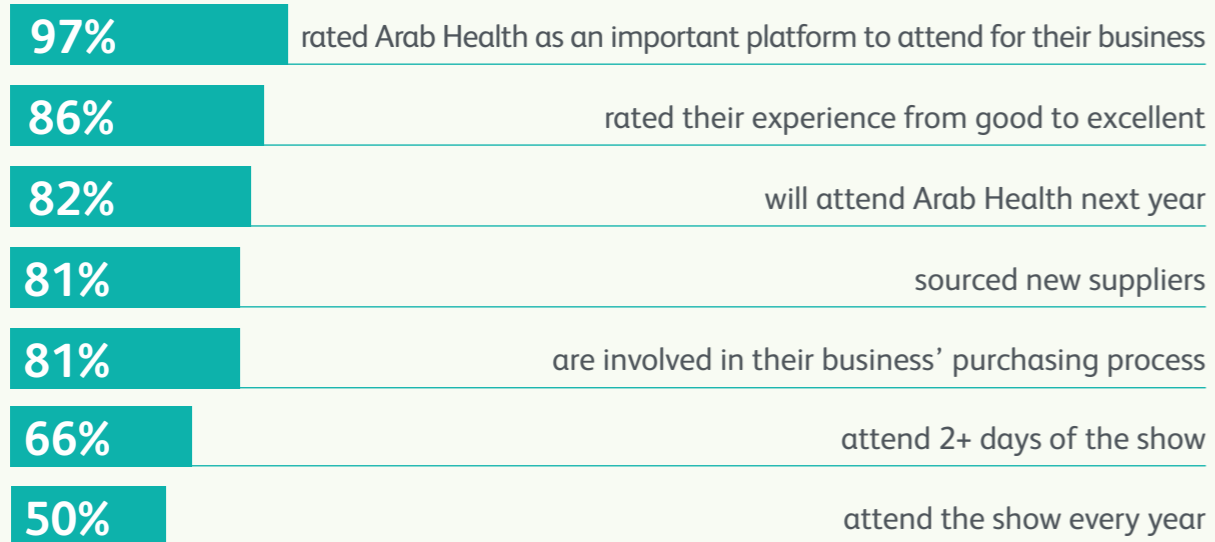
97% rated Arab Health as an important platform to attend for their business

86% rated their experience from good to excellent

82% will attend Arab Health next year

81% sourced new suppliers

81% are involved in their business’ purchasing process

66% attend 2+ days of the show

50% attend the show every year